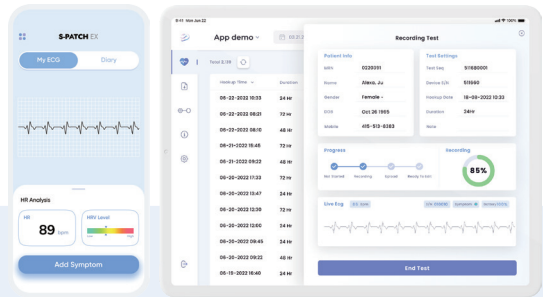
S-PATCH EX

My ECG
Diary

HR Analysis
HR
89 bpm
HRV Level

Add Symptom

9:41 Mon Jun 6
100%

App demo

Total 2,119

Hookup Time
Duration

06-22-2022 10:33 24 Hr
06-22-2022 08:21 72 Hr
06-22-2022 08:10 48 Hr
06-21-2022 15:46 72 Hr
06-21-2022 09:23 48 Hr
06-20-2022 17:33 72 Hr
06-20-2022 13:47 24 Hr
06-20-2022 12:30 72 Hr
06-20-2022 12:60 72 Hr
06-20-2022 09:45 48 Hr
06-20-2022 09:23 24 Hr
06-19-2022 16:40 24 Hr

Recording Test

Patient Info
MRN 0220051
Name Alexa, Ju
Gender Female
DOB Oct 26 1955
Mobile 415-513-6383

Test Settings
Test Seq 511680001
Device S/N 511680
Hookup Date 16-06-2022 10:33
Duration 24Hr
Note

Progress
Not Started
Recording
Synced
Ready Patient

Recording
85%

Live Ecg

End Test